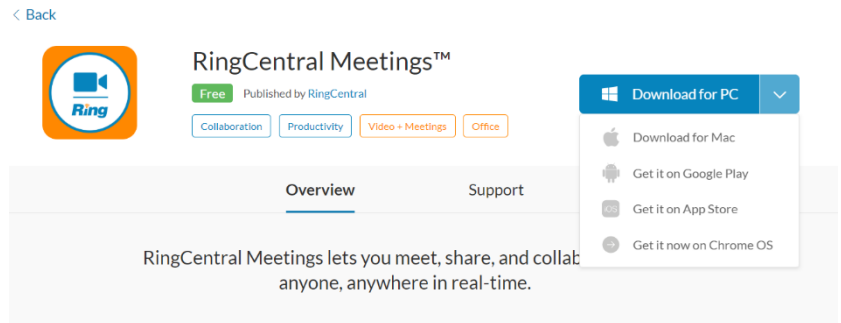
< Back

Ring

RingCentral Meetings™

Free Published by RingCentral

Collaboration Productivity Video + Meetings Office

Download for PC

Download for Mac

Get it on Google Play

iOS Get it on App Store

Get it now on Chrome OS

Overview Support

RingCentral Meetings lets you meet, share, and collab anyone, anywhere in real-time.